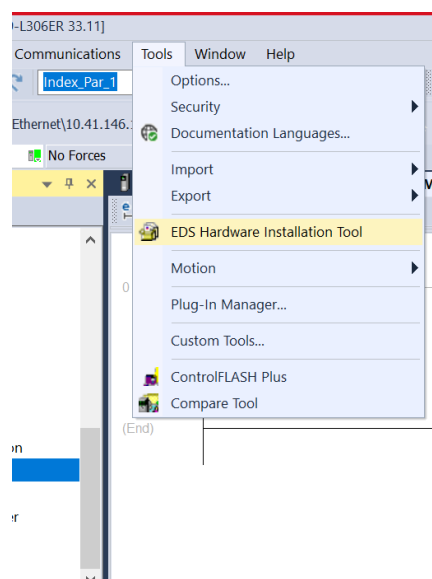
-L306ER 33.11]

Communications Tools Window Help

Index_Par_1

Ethernet\10.41.146.1

No Forces

Options...
Security
Documentation Languages...
Import
Export
EDS Hardware Installation Tool
Motion
Plug-In Manager...
Custom Tools...
ControlFLASH Plus
Compare Tool

0

(End)

n

r